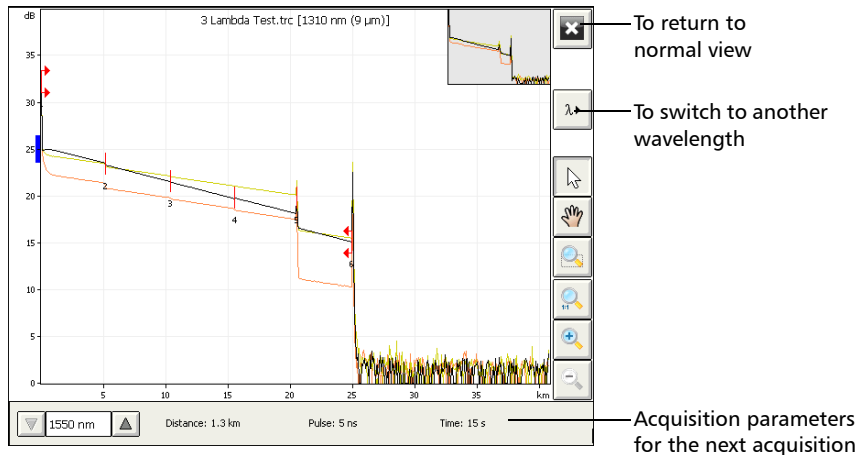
3 Lambda Test.trc [1310 nm (9 μm)]

dB
35
30
25
20
15
10
5
0

2
3
4
5
6

5
10
15
20
25
30
35
km

1550 nm
Distance: 1.3 km
Pulse: 5 ns
Time: 15 s

To return to normal view

To switch to another wavelength

Acquisition parameters for the next acquisition